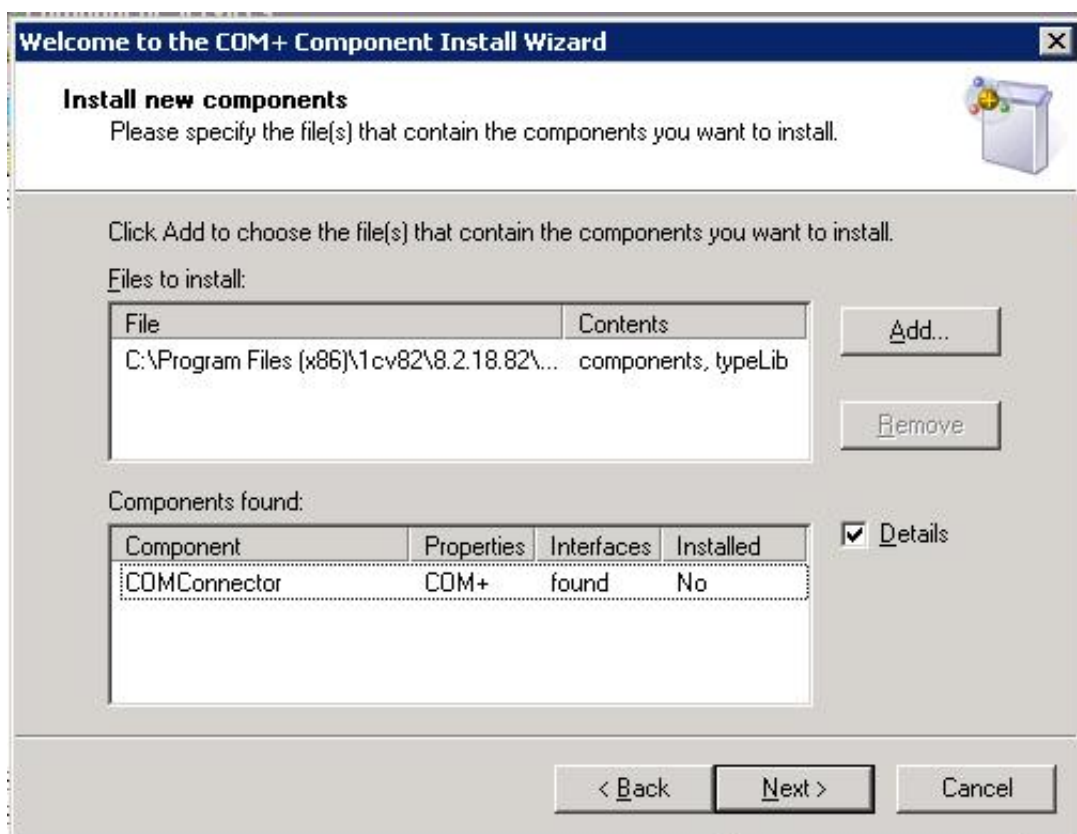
Welcome to the COM+ Component Install Wizard

Install new components
Please specify the file(s) that contain the components you want to install.

Click Add to choose the file(s) that contain the components you want to install.

Files to install:

| File | Contents |
|---|---|
| C:\Program Files (x86)\1cv82\8.2.18.82\... | components, typeLib |

Add...

Remove

Components found:

| Component | Properties | Interfaces | Installed |
|---|---|---|---|
| COMConnector | COM+ | found | No |

Details

< Back

Next >

Cancel